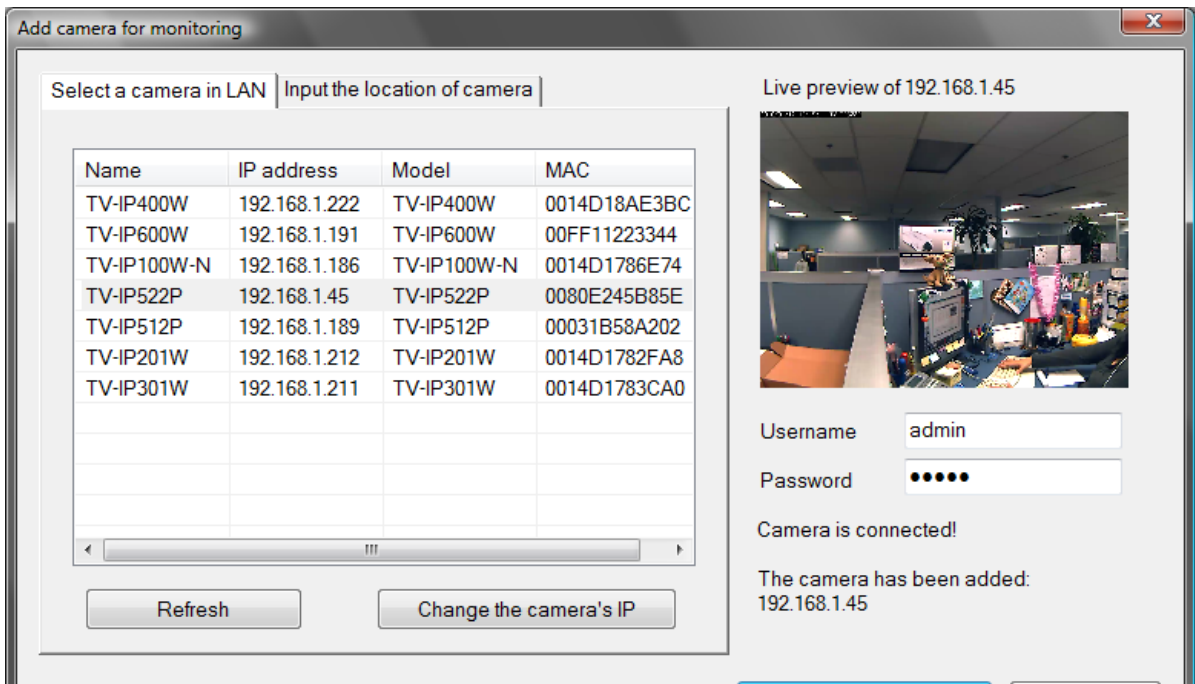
Add camera for monitoring

Select a camera in LAN | Input the location of camera

| Name | IP address | Model | MAC |
|---|---|---|---|
| TV-IP400W | 192.168.1.222 | TV-IP400W | 0014D18AE3BC |
| TV-IP600W | 192.168.1.191 | TV-IP600W | 00FF11223344 |
| TV-IP100W-N | 192.168.1.186 | TV-IP100W-N | 0014D1786E74 |
| TV-IP522P | 192.168.1.45 | TV-IP522P | 0080E245B85E |
| TV-IP512P | 192.168.1.189 | TV-IP512P | 00031B58A202 |
| TV-IP201W | 192.168.1.212 | TV-IP201W | 0014D1782FA8 |
| TV-IP301W | 192.168.1.211 | TV-IP301W | 0014D1783CA0 |

Refresh

Change the camera's IP

Live preview of 192.168.1.45

Username admin

Password •••••

Camera is connected!

The camera has been added: 192.168.1.45